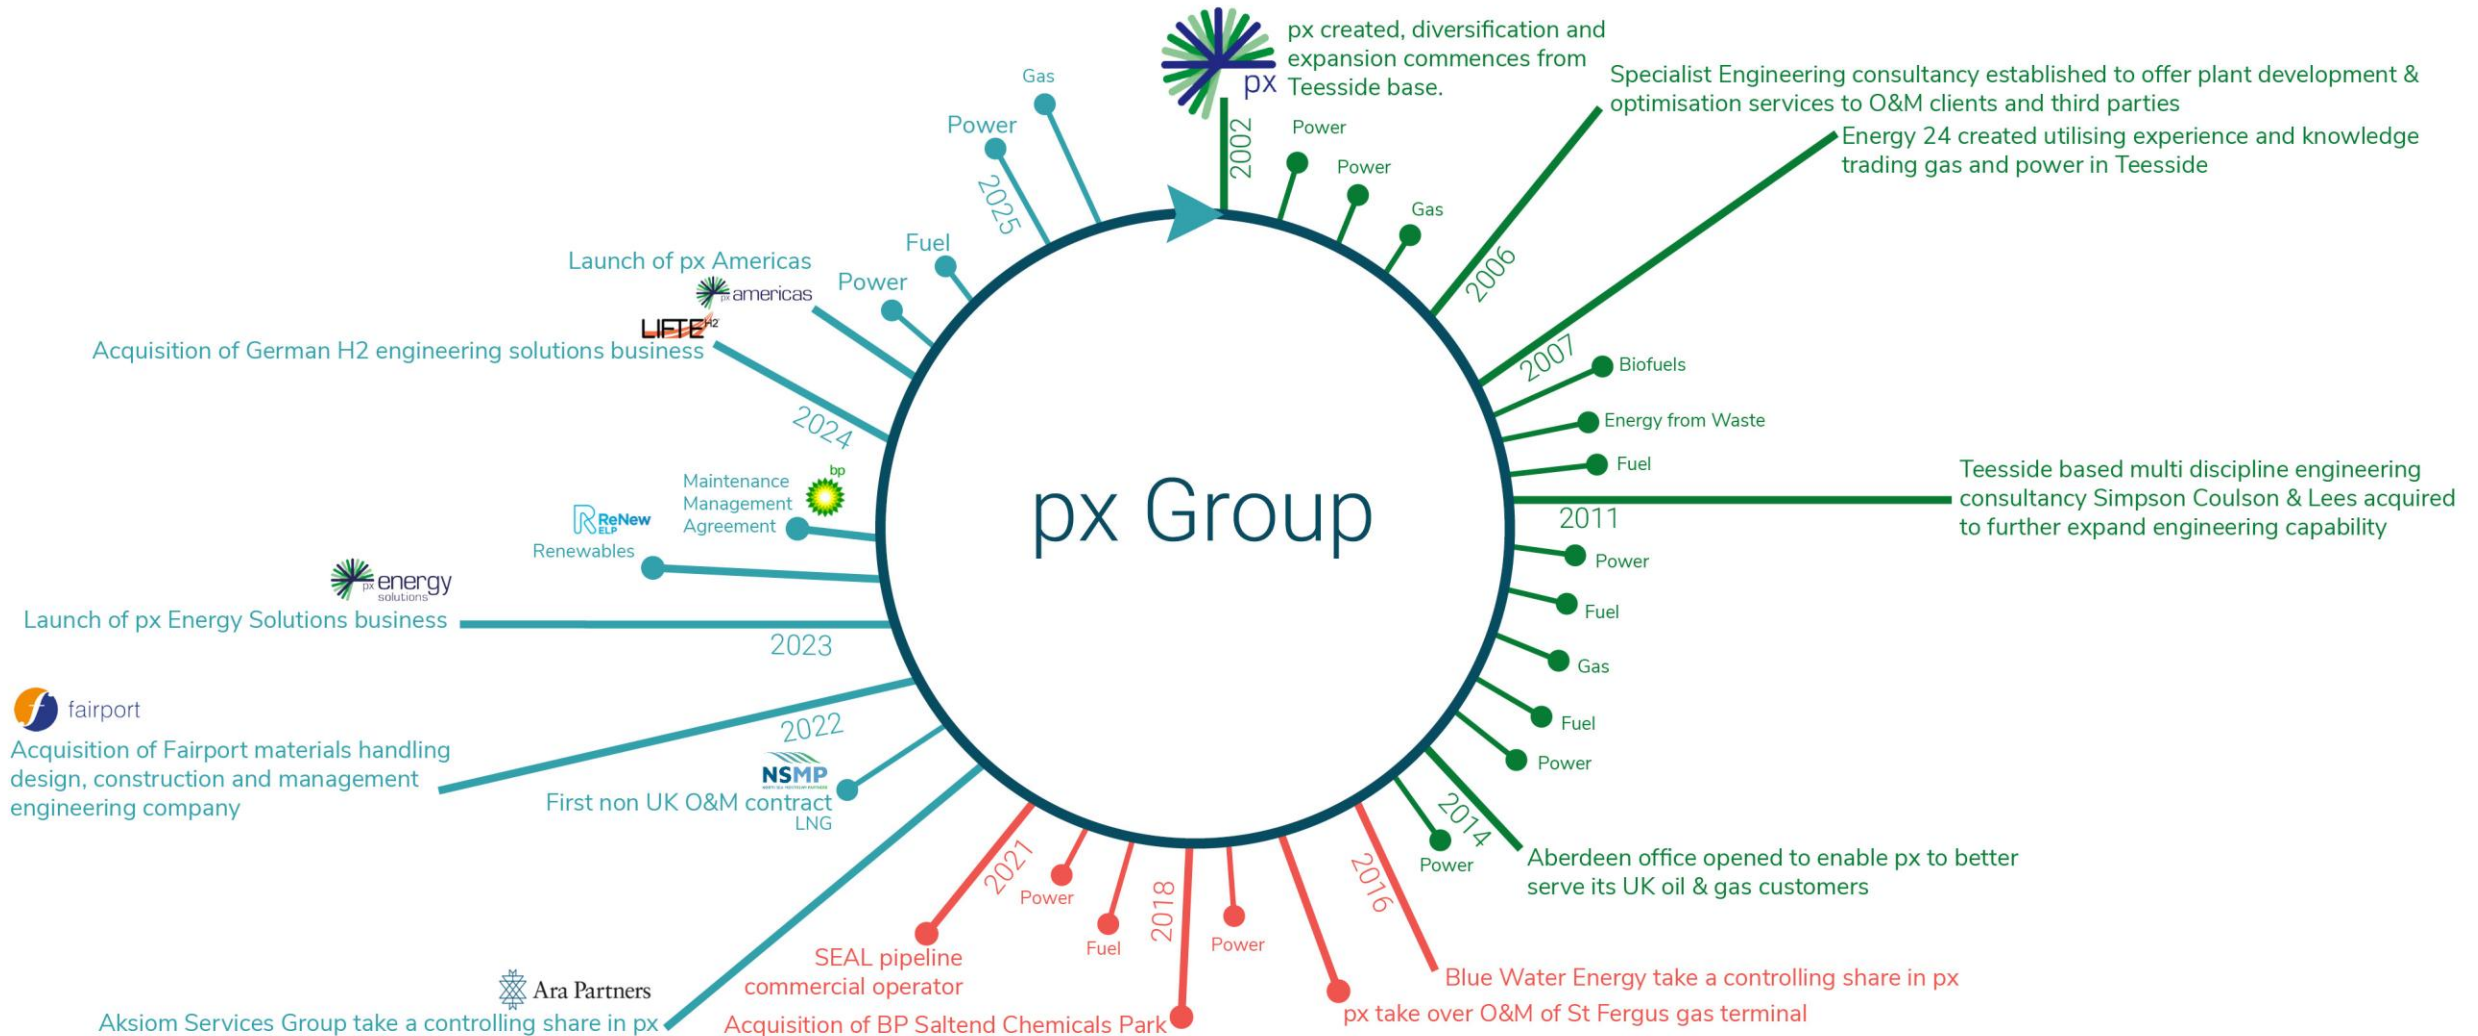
px Group

px

2002

px created, diversification and expansion commences from Teesside base.

Power

Power

Gas

2006

Specialist Engineering consultancy established to offer plant development & optimisation services to O&M clients and third parties

Energy 24 created utilising experience and knowledge trading gas and power in Teesside

2007

Biofuels

Energy from Waste

Fuel

Teesside based multi discipline engineering consultancy Simpson Coulson & Lees acquired to further expand engineering capability

2011

Power

Fuel

Gas

Fuel

Power

2014

Power

Aberdeen office opened to enable px to better serve its UK oil & gas customers

2016

Blue Water Energy take a controlling share in px

px take over O&M of St Fergus gas terminal

Power

2018

Acquisition of BP Saltend Chemicals Park

Fuel

Power

2021

SEAL pipeline commercial operator

Ara Partners

Aksiom Services Group take a controlling share in px

NSMP

First non UK O&M contract LNG

2022

fairport

Acquisition of Fairport materials handling design, construction and management engineering company

2023

px energy solutions

Launch of px Energy Solutions business

ReNew ELP

Renewables

bp

Maintenance Management Agreement

2024

LIFTE H2

Acquisition of German H2 engineering solutions business

px americas

Launch of px Americas

Power

Fuel

2025

Power

Gas